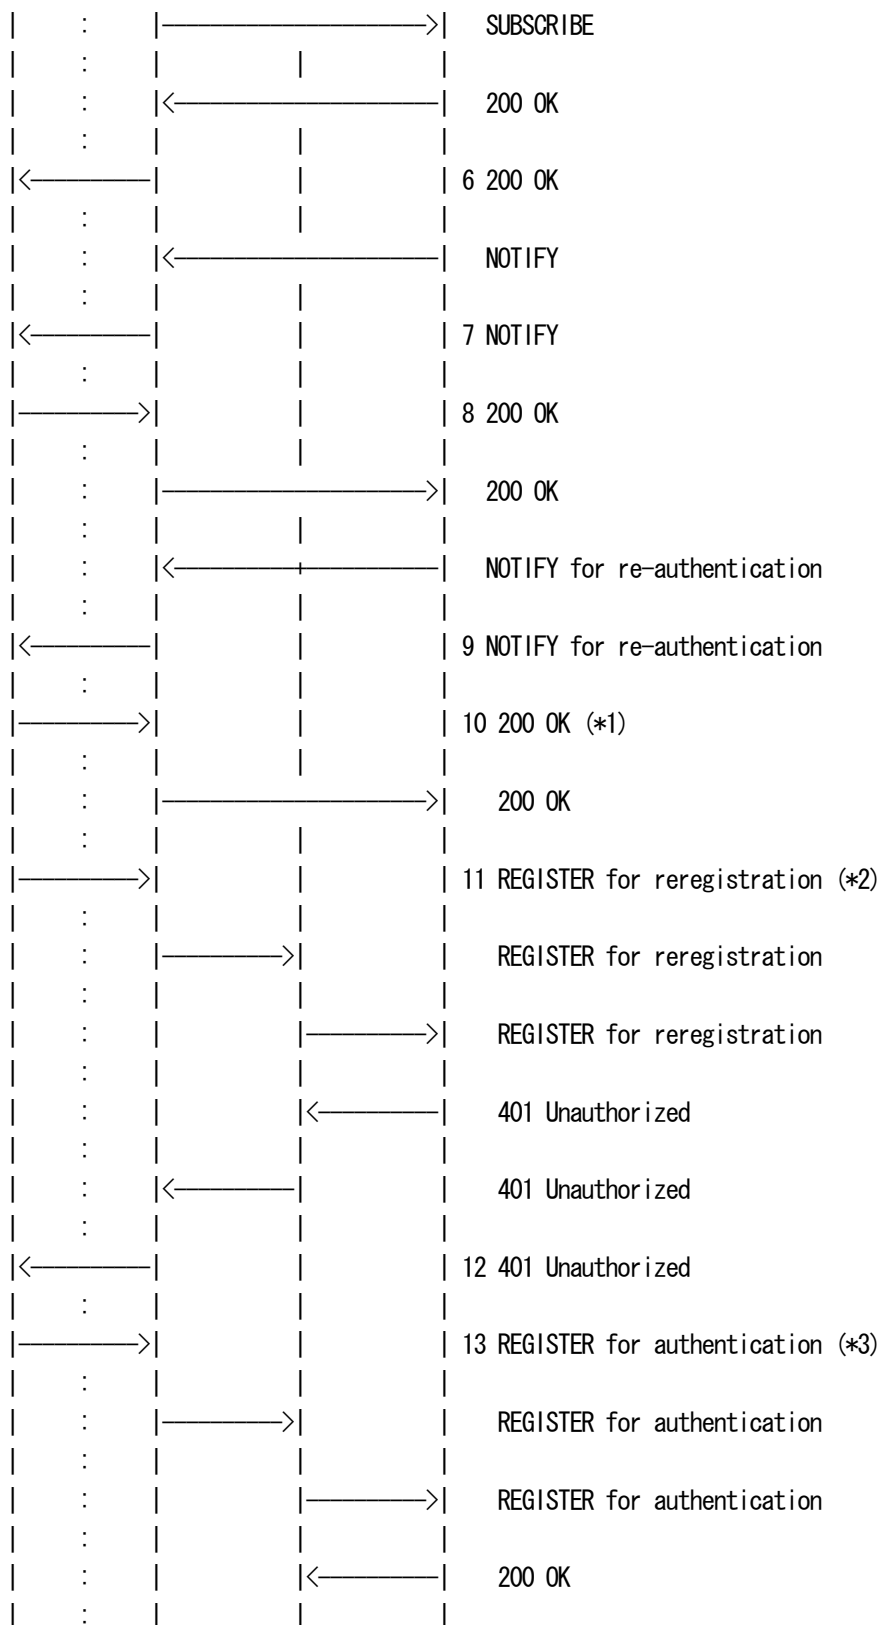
SUBSCRIBE

200 OK

6 200 OK

NOTIFY

7 NOTIFY

8 200 OK

200 OK

NOTIFY for re-authentication

9 NOTIFY for re-authentication

10 200 OK (*1)

200 OK

11 REGISTER for reregistration (*2)

REGISTER for reregistration

REGISTER for reregistration

401 Unauthorized

401 Unauthorized

12 401 Unauthorized

13 REGISTER for authentication (*3)

REGISTER for authentication

REGISTER for authentication

200 OK